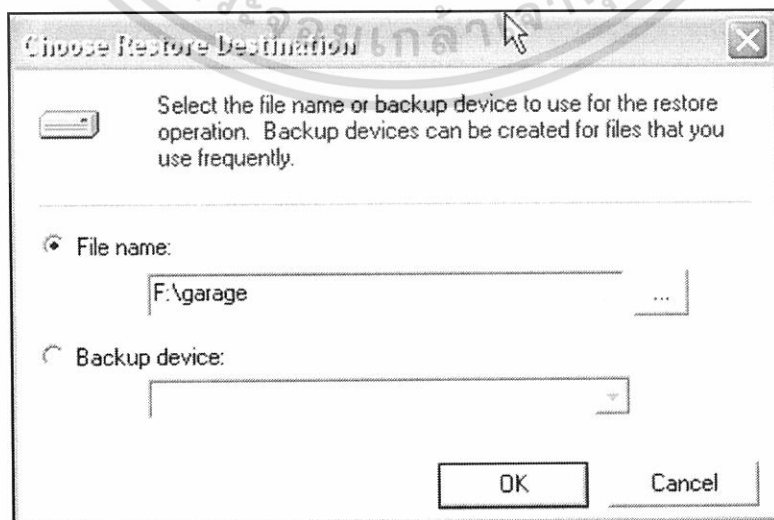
Choose Restore Destination

Select the file name or backup device to use for the restore operation. Backup devices can be created for files that you use frequently.

File name:

F:\garage

...

Backup device:

OK

Cancel